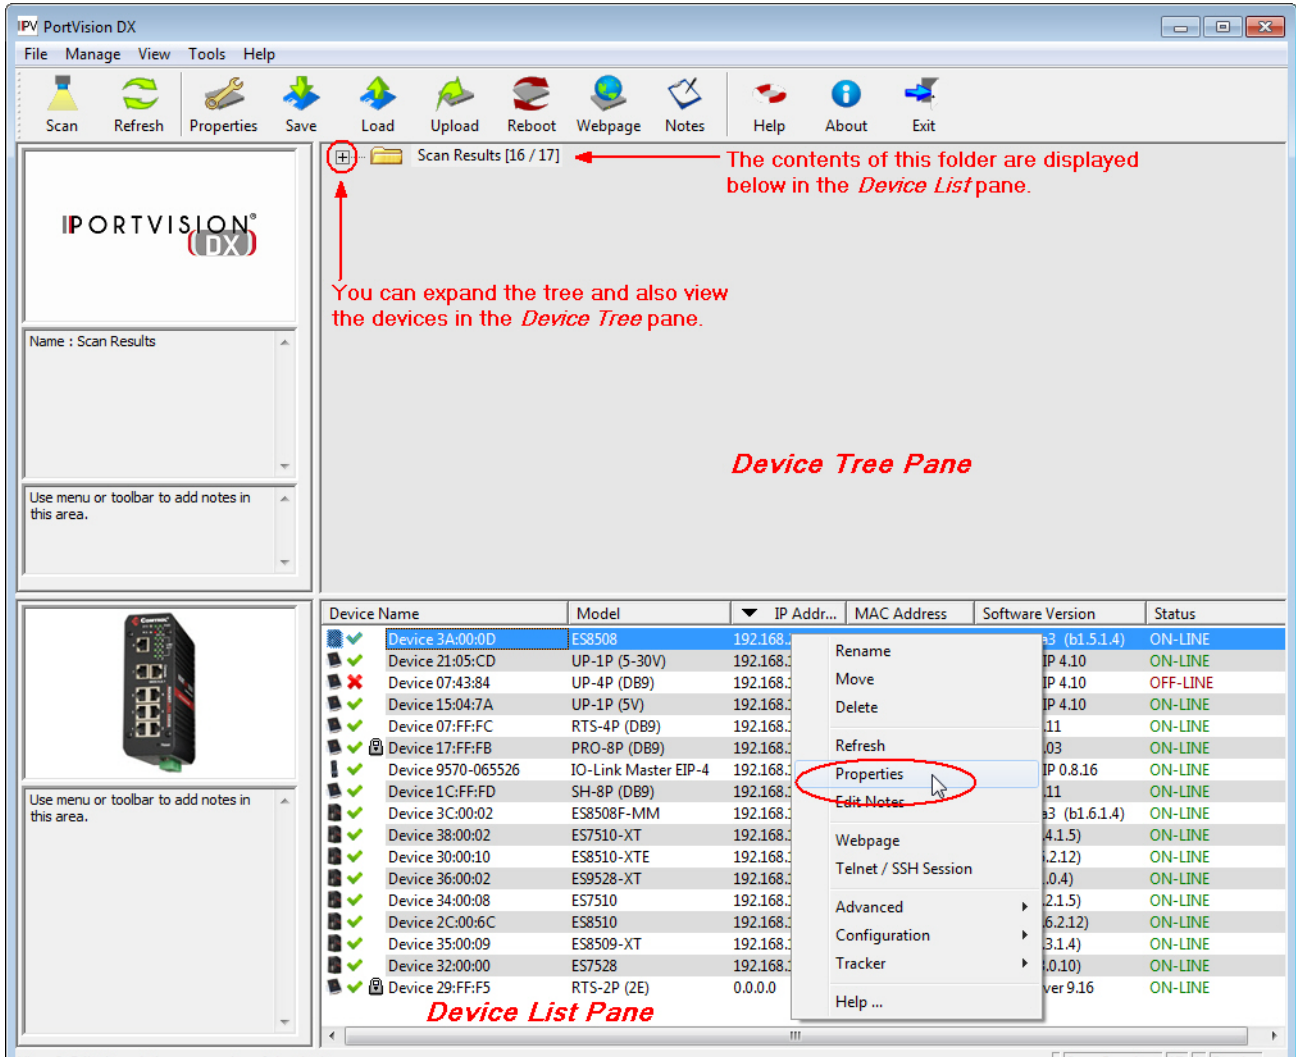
PortVision DX

File Manage View Tools Help

Scan Refresh Properties Save Load Upload Reboot Webpage Notes Help About Exit

PORTVISION DX

Name : Scan Results

Use menu or toolbar to add notes in this area.

Scan Results [16 / 17]

The contents of this folder are displayed below in the *Device List* pane.

You can expand the tree and also view the devices in the *Device Tree* pane.

Device Tree Pane

Use menu or toolbar to add notes in this area.

| Device Name | Model | IP Addr... | MAC Address | Software Version | Status |
|---|---|---|---|---|---|
| Device 3A:00:0D | ES8508 | 192.168. | | a3 (b1.5.1.4) | ON-LINE |
| Device 21:05:CD | UP-1P (5-30V) | 192.168. | | IP 4.10 | ON-LINE |
| Device 07:43:84 | UP-4P (DB9) | 192.168. | | IP 4.10 | OFF-LINE |
| Device 15:04:7A | UP-1P (5V) | 192.168. | | IP 4.10 | ON-LINE |
| Device 07:FF:FC | RTS-4P (DB9) | 192.168. | | 11 | ON-LINE |
| Device 17:FF:FB | PRO-8P (DB9) | 192.168. | | 03 | ON-LINE |
| Device 9570-065526 | IO-Link Master EIP-4 | 192.168. | | IP 0.8.16 | ON-LINE |
| Device 1C:FF:FD | SH-8P (DB9) | 192.168. | | 11 | ON-LINE |
| Device 3C:00:02 | ES8508F-MM | 192.168. | | a3 (b1.6.1.4) | ON-LINE |
| Device 38:00:02 | ES7510-XT | 192.168. | | 4.1.5) | ON-LINE |
| Device 30:00:10 | ES8510-XTE | 192.168. | | .2.12) | ON-LINE |
| Device 36:00:02 | ES9528-XT | 192.168. | | .0.4) | ON-LINE |
| Device 34:00:08 | ES7510 | 192.168. | | 2.1.5) | ON-LINE |
| Device 2C:00:6C | ES8510 | 192.168. | | 6.2.12) | ON-LINE |
| Device 35:00:09 | ES8509-XT | 192.168. | | 3.1.4) | ON-LINE |
| Device 32:00:00 | ES7528 | 192.168. | | .0.10) | ON-LINE |
| Device 29:FF:F5 | RTS-2P (2E) | 0.0.0.0 | | ver 9.16 | ON-LINE |

Rename
Move
Delete
Refresh
Properties
Edit Notes
Webpage
Telnet / SSH Session
Advanced
Configuration
Tracker
Help ...

Device List Pane